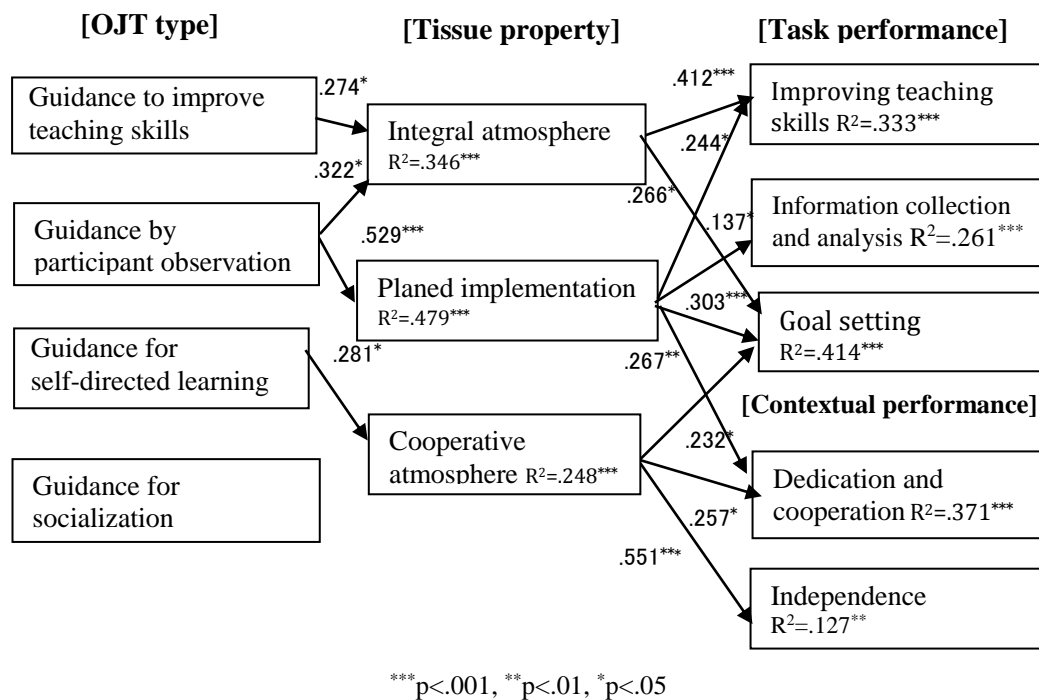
[OJT type]

[Tissue property]

[Task performance]

Guidance to improve teaching skills

.274$^{*}$

Integral atmosphere $R^2$=.346$^{***}$

.412$^{***}$

Improving teaching skills $R^2$=.333$^{***}$

.322$^{*}$

.244$^{*}$

.266$^{*}$

Guidance by participant observation

.529$^{***}$

.137$^{*}$

Information collection and analysis $R^2$=.261$^{***}$

Planed implementation $R^2$=.479$^{***}$

.303$^{***}$

Goal setting $R^2$=.414$^{***}$

Guidance for self-directed learning

.281$^{*}$

.267$^{**}$

[Contextual performance]

Cooperative atmosphere $R^2$=.248$^{***}$

.232$^{*}$

Dedication and cooperation $R^2$=.371$^{***}$

Guidance for socialization

.257$^{*}$

.551$^{***}$

Independence $R^2$=.127$^{**}$

$^{***}$p<.001, $^{**}$p<.01, $^{*}$p<.05